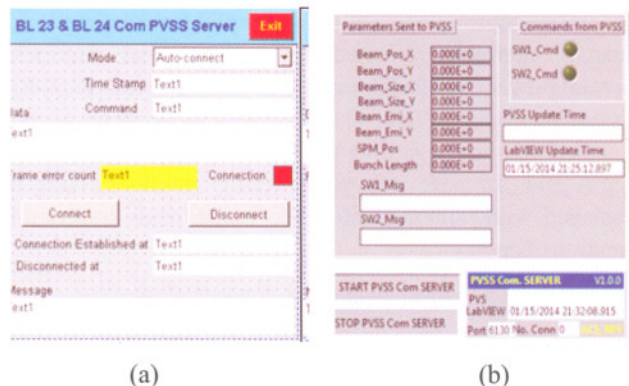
BL 23 & BL 24 Com PVSS Server
Exit

Mode: Auto-connect
Time Stamp: Text1
Command: Text1

Data
Text1

Frame error count: Text1
Connection

Connect
Disconnect

Connection Established at: Text1
Disconnected at: Text1

Message
Text1

(a)

Parameters Sent to PVSS

Beam_Pos_X: 0.000E+0
Beam_Pos_Y: 0.000E+0
Beam_Size_X: 0.000E+0
Beam_Size_Y: 0.000E+0
Beam_Emi_X: 0.000E+0
Beam_Emi_Y: 0.000E+0
SPM_Pos: 0.000E+0
Bunch Length: 0.000E+0

SW1_Msg
SW2_Msg

Commands from PVSS
SW1_Cmd
SW2_Cmd

PVSS Update Time
LabVIEW Update Time
01/15/2014 21:25:12.897

START PVSS Com SERVER
STOP PVSS Com SERVER

PVSS Com. SERVER V1.0.0
PVS
LabVIEW 01/15/2014 21:32:08.915
Port 6130 No. Conn 0 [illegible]

(b)